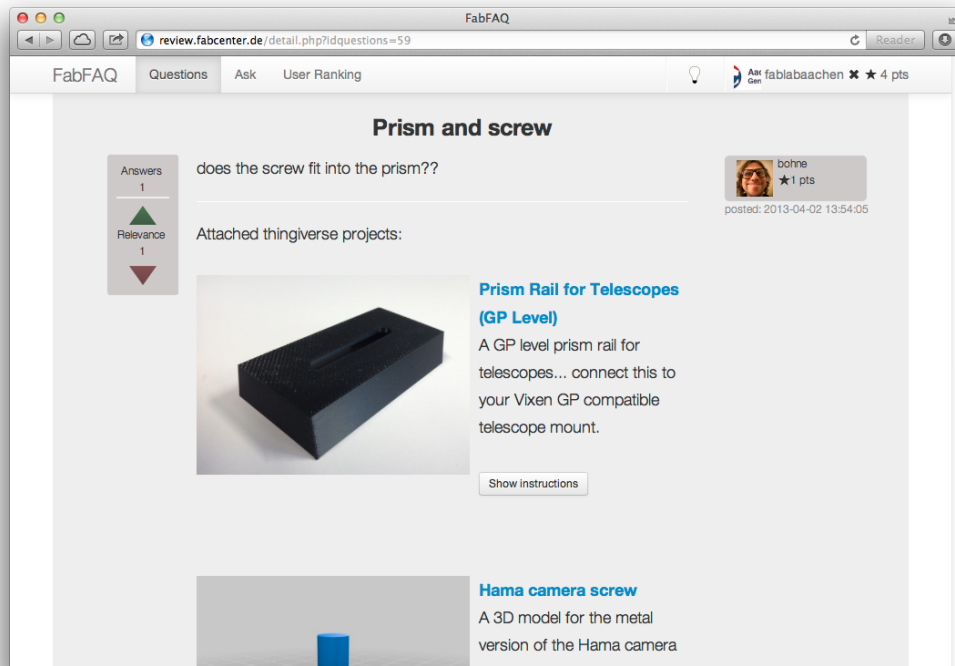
FabFAQ

review.fabcenter.de/detail.php?idquestions=59

Reader

FabFAQ Questions Ask User Ranking

Aac Gen fablabaachen ✖ ★ 4 pts

Prism and screw

Answers
1
Relevance
1

does the screw fit into the prism??

bohne
★1 pts
posted: 2013-04-02 13:54:05

Attached thingiverse projects:

Prism Rail for Telescopes (GP Level)

A GP level prism rail for telescopes... connect this to your Vixen GP compatible telescope mount.

Show instructions

Hama camera screw

A 3D model for the metal version of the Hama camera